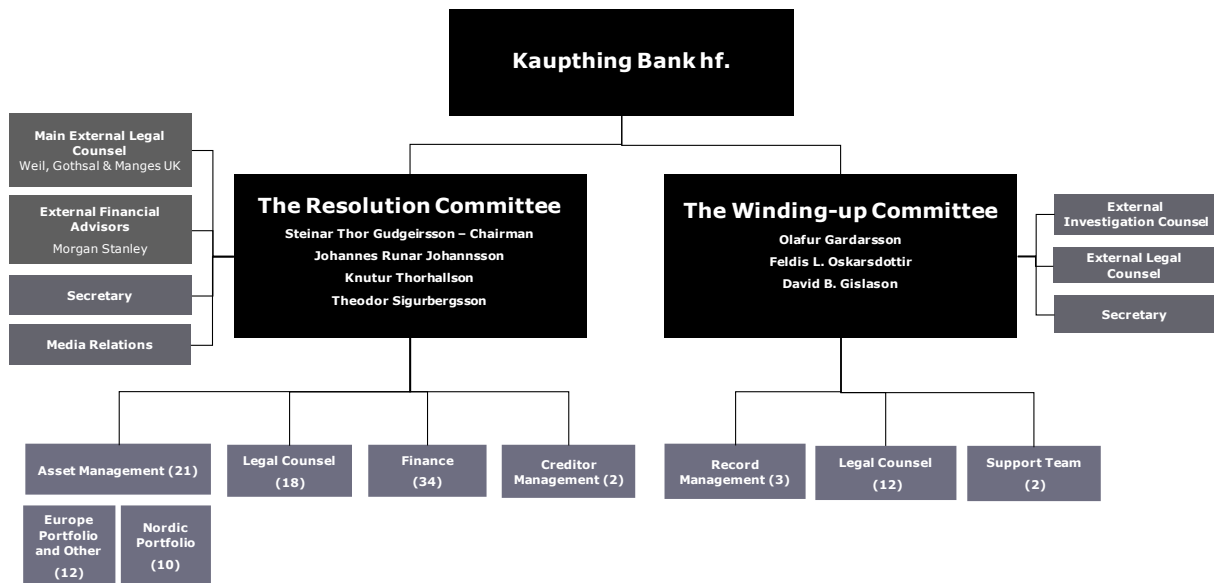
Kaupthing Bank hf.

Main External Legal Counsel
Weil, Gothsal & Manges UK

External Financial Advisors
Morgan Stanley

Secretary

Media Relations

The Resolution Committee
Steinar Thor Gudgeirsson – Chairman
Johannes Runar Johannsson
Knutur Thorhallson
Theodor Sigurbergsson

The Winding-up Committee
Olafur Gardarsson
Feldis L. Oskarsdottir
David B. Gislason

External Investigation Counsel

External Legal Counsel

Secretary

Asset Management (21)

Europe Portfolio and Other (12)

Nordic Portfolio (10)

Legal Counsel (18)

Finance (34)

Creditor Management (2)

Record Management (3)

Legal Counsel (12)

Support Team (2)